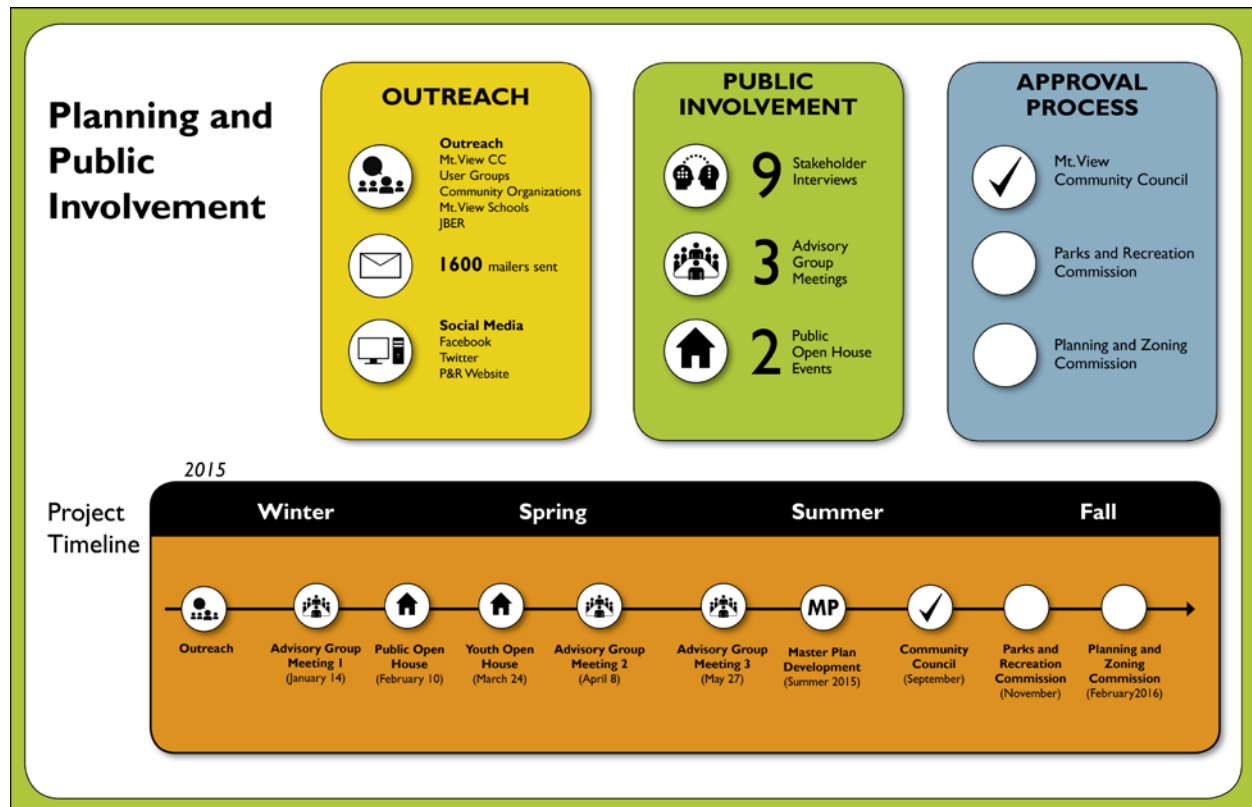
Planning and Public Involvement

OUTREACH

Outreach
Mt. View CC
User Groups
Community Organizations
Mt. View Schools
JBER

1600 mailers sent

Social Media
Facebook
Twitter
P&R Website

PUBLIC INVOLVEMENT

9 Stakeholder Interviews

3 Advisory Group Meetings

2 Public Open House Events

APPROVAL PROCESS

Mt. View Community Council

Parks and Recreation Commission

Planning and Zoning Commission

2015

Project Timeline

Winter

Spring

Summer

Fall

Outreach

Advisory Group Meeting 1 (January 14)

Public Open House (February 10)

Youth Open House (March 24)

Advisory Group Meeting 2 (April 8)

Advisory Group Meeting 3 (May 27)

MP

Master Plan Development (Summer 2015)

Community Council (September)

Parks and Recreation Commission (November)

Planning and Zoning Commission (February2016)